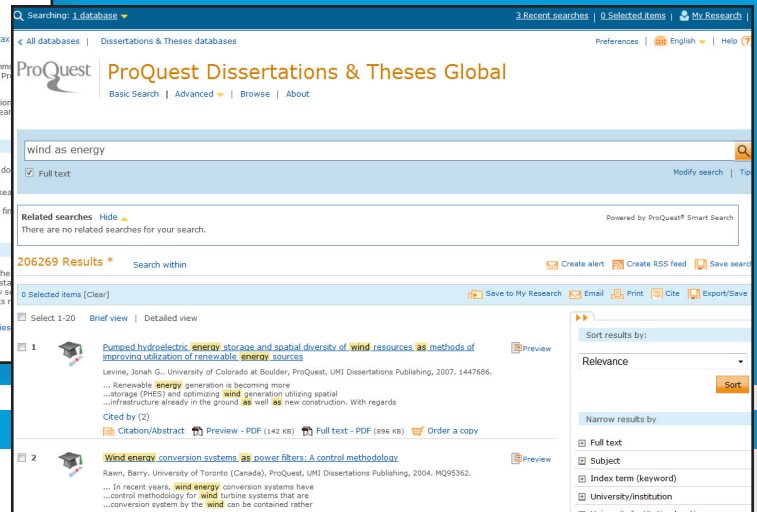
Searching: 1 database

3 Recent searches | 0 Selected items | My Research | Ex

« All databases | Dissertations & Theses databases

Preferences | English | Help

ProQuest

ProQuest Dissertations & Theses Global

Basic Search | Advanced | Browse | About

wind as energy

Full text

Modify search | Tip

Related searches Hide
There are no related searches for your search.

Powered by ProQuest® Smart Search

206269 Results *

Search within

Create alert | Create RSS feed | Save search

0 Selected items [Clear]

Save to My Research | Email | Print | Cite | Export/Save

Select 1-20 | Brief view | Detailed view

1

Pumped hydroelectric energy storage and spatial diversity of wind resources as methods of improving utilization of renewable energy sources

Preview

Levine, Jonah G.. University of Colorado at Boulder, ProQuest, UMI Dissertations Publishing, 2007. 1447686.

... Renewable energy generation is becoming more
...storage (PHES) and optimizing wind generation utilizing spatial
...infrastructure already in the ground as well as new construction. With regards

Cited by (2)

Citation/Abstract | Preview - PDF (142 KB) | Full text - PDF (896 KB) | Order a copy

2

Wind energy conversion systems as power filters: A control methodology

Preview

Rawn, Barry. University of Toronto (Canada), ProQuest, UMI Dissertations Publishing, 2004. MQ95362.

... In recent years, wind energy conversion systems have
...control methodology for wind turbine systems that are
...conversion system by the wind can be contained rather

Sort results by:

Relevance

Sort

Narrow results by

Full text

Subject

Index term (keyword)

University/institution